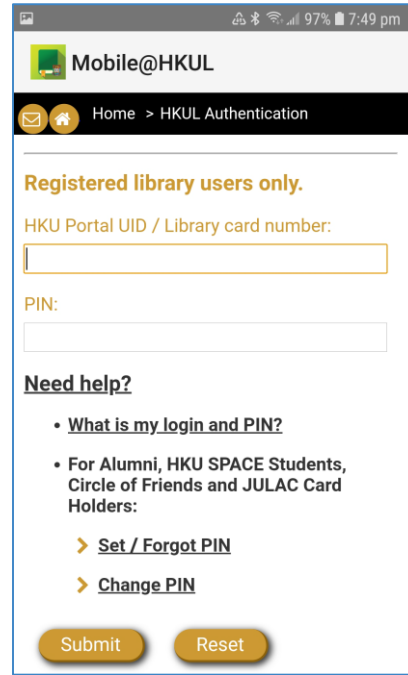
97% 7:49 pm

Mobile@HKUL

Home > HKUL Authentication

Registered library users only.

HKU Portal UID / Library card number:

PIN:

Need help?

- What is my login and PIN?
- For Alumni, HKU SPACE Students, Circle of Friends and JULAC Card Holders:

> Set / Forgot PIN

> Change PIN

Submit Reset